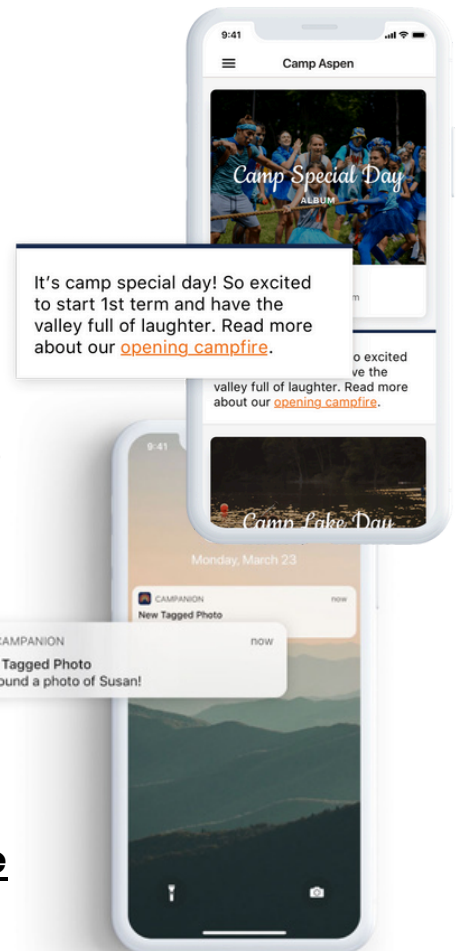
9:41

Camp Aspen

Camp Special Day
ALBUM

It's camp special day! So excited to start 1st term and have the valley full of laughter. Read more about our opening campfire.

o excited
ve the
valley full of laughter. Read more about our opening campfire.

Camp Lake Day

9:41

Monday, March 23

CAMPANION now
New Tagged Photo

CAMPANION now
Tagged Photo
ound a photo of Susan!

e